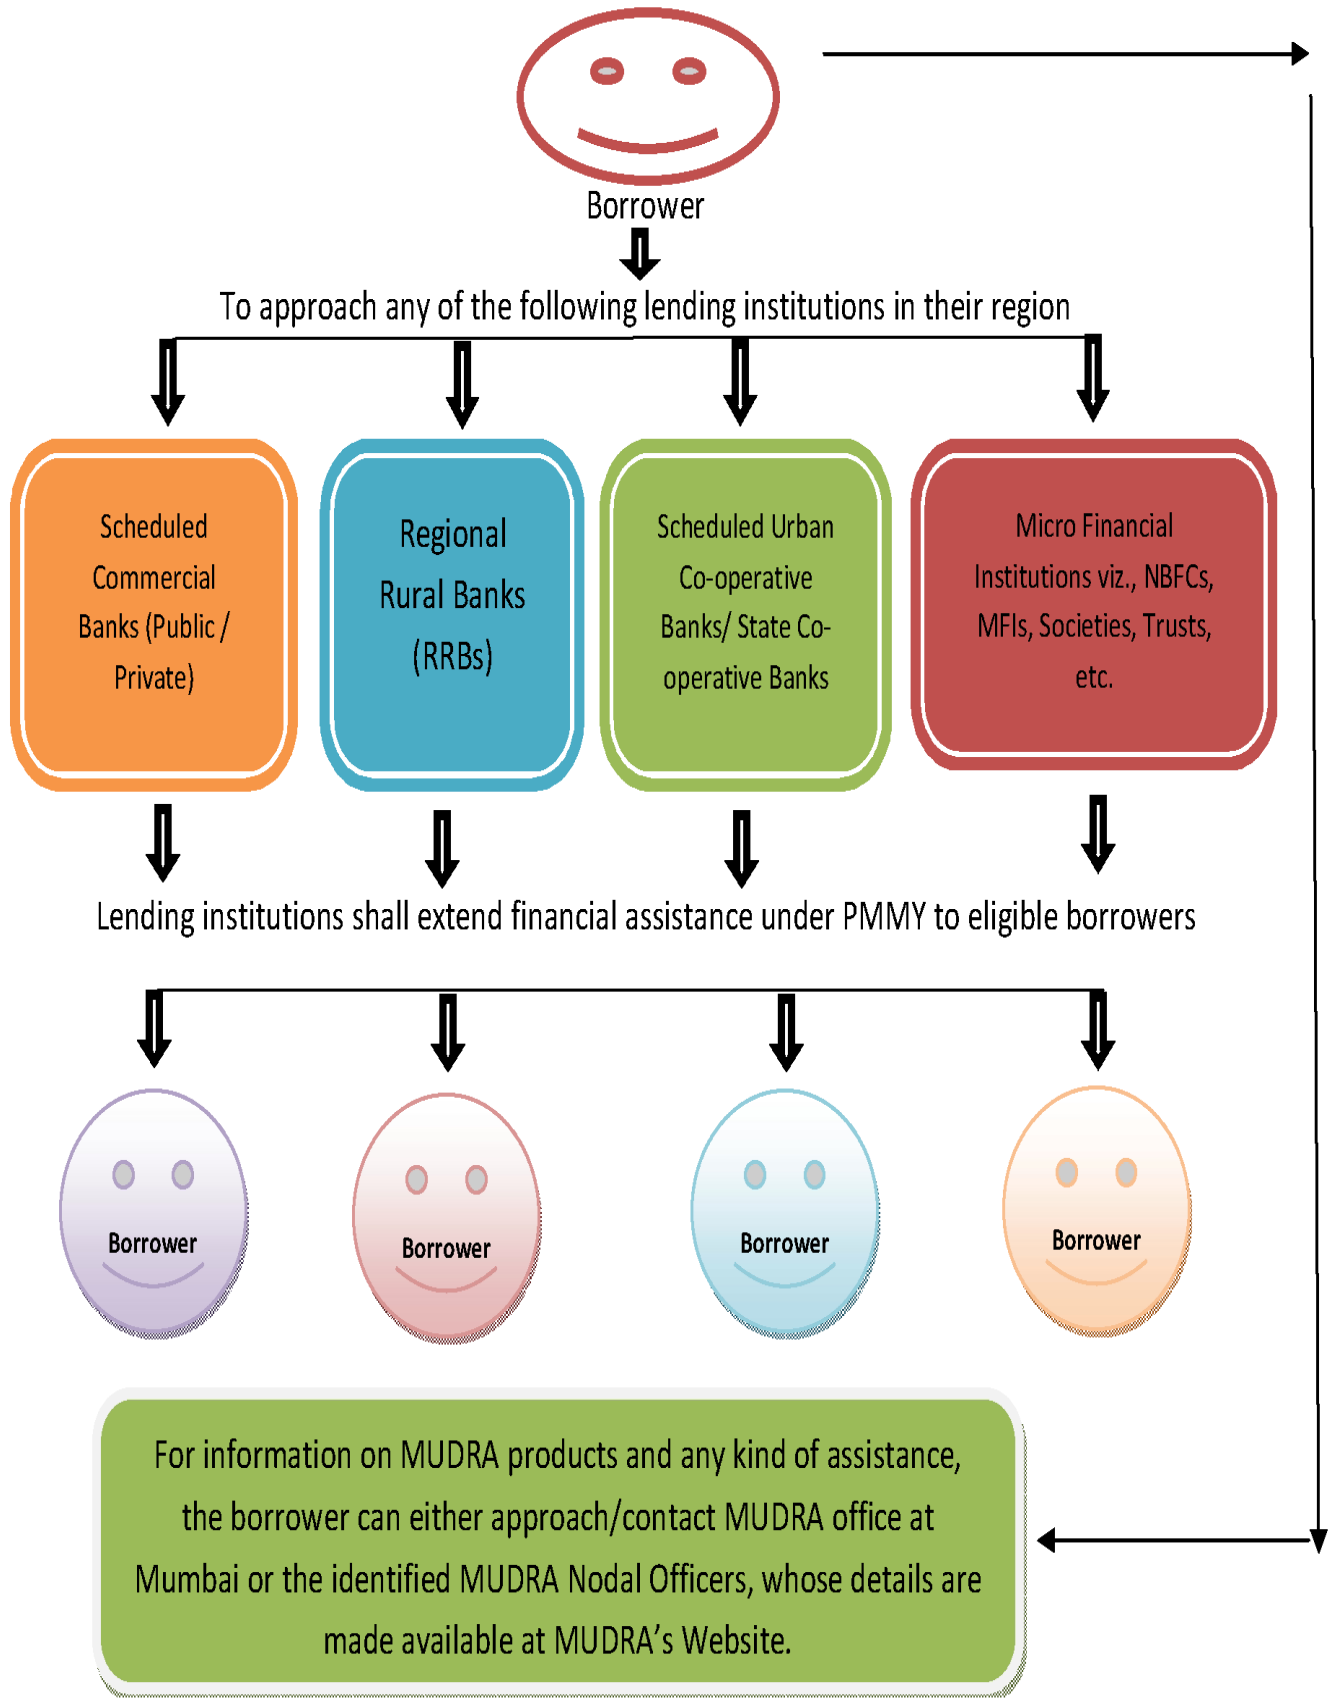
Borrower

To approach any of the following lending institutions in their region

Scheduled Commercial Banks (Public / Private)

Regional Rural Banks (RRBs)

Scheduled Urban Co-operative Banks/ State Co-operative Banks

Micro Financial Institutions viz., NBFCs, MFIs, Societies, Trusts, etc.

Lending institutions shall extend financial assistance under PMMY to eligible borrowers

Borrower

Borrower

Borrower

Borrower

For information on MUDRA products and any kind of assistance, the borrower can either approach/contact MUDRA office at Mumbai or the identified MUDRA Nodal Officers, whose details are made available at MUDRA's Website.